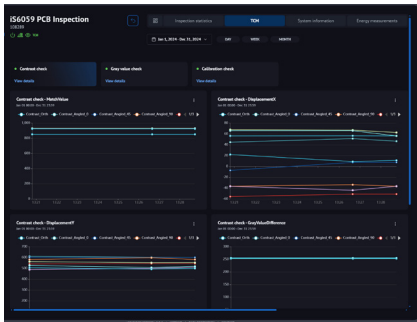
IS6059 PCB Inspection

Inspection statistics
TCM
System information
Energy measurements

Jan 1, 2024 - Dec 31, 2024
DAY
WEEK
MONTH

Contrast check
View details
Gray value check
View details
Calibration check
View details

Contrast check - MatchValue
Contrast_Circle
Contrast_Angled_0
Contrast_Angled_45
Contrast_Angled_90

Contrast check - DisplacementX
Contrast_Circle
Contrast_Angled_0
Contrast_Angled_45
Contrast_Angled_90

Contrast check - DisplacementY
Contrast_Circle
Contrast_Angled_0
Contrast_Angled_45
Contrast_Angled_90

Contrast check - GrayValueDifference
Contrast_Circle
Contrast_Angled_0
Contrast_Angled_45
Contrast_Angled_90